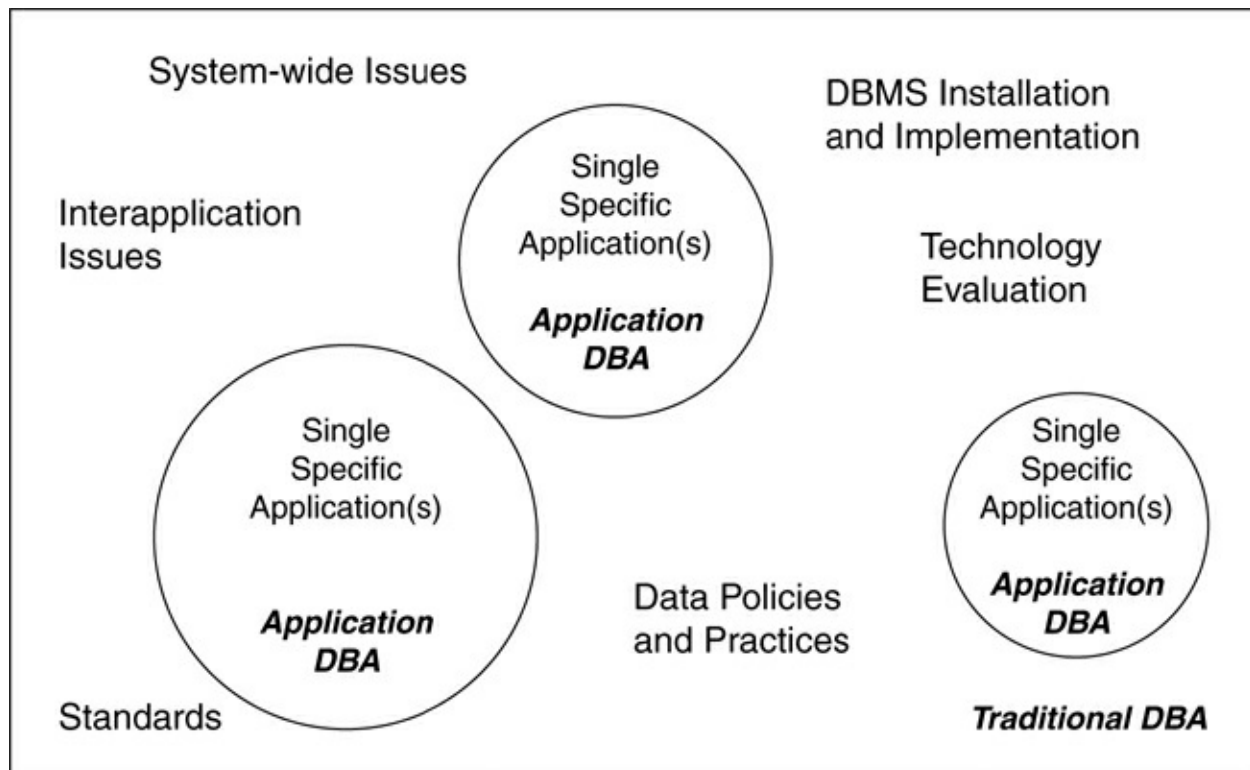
System-wide Issues

DBMS Installation and Implementation

Single Specific Application(s)

***Application DBA***

Interapplication Issues

Technology Evaluation

Single Specific Application(s)

***Application DBA***

Single Specific Application(s)

***Application DBA***

Data Policies and Practices

Standards

***Traditional DBA***